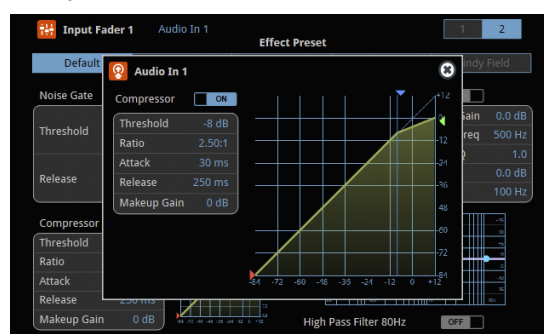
Input Fader 1 Audio In 1

1 2

Effect Preset

Default

indy Field

Noise Gate

Threshold

Release

Compressor

Threshold

Ratio

Attack

Release

Makeup Gain 0 dB

Gain 0.0 dB

req 500 Hz

1.0

0.0 dB

100 Hz

High Pass Filter 80Hz

OFF

Audio In 1

Compressor ON

| Threshold | -8 dB |
|---|---|
| Ratio | 2.50:1 |
| Attack | 30 ms |
| Release | 250 ms |
| Makeup Gain | 0 dB |

+12

0

-12

-24

-36

-48

-60

-72

-84

-84 -72 -60 -48 -36 -24 -12 0 +12